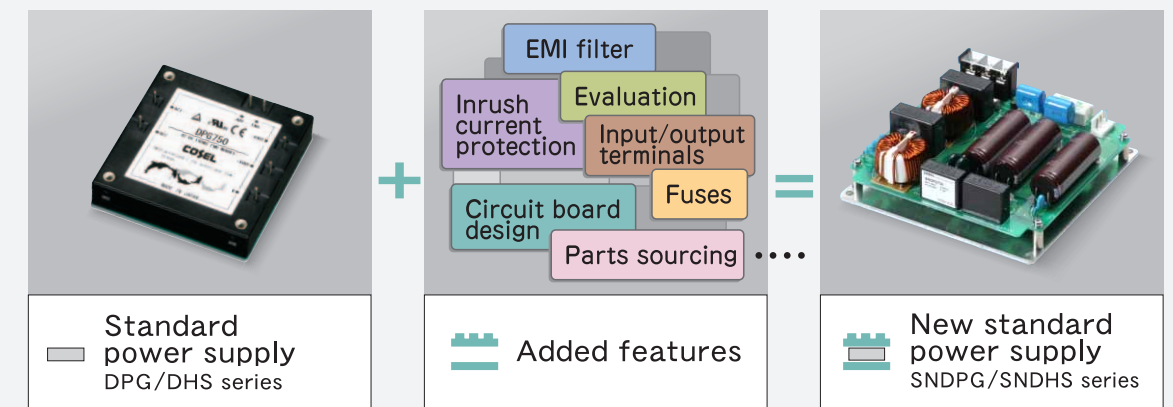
DPG750
COSEL

EMI filter
Inrush current protection
Evaluation
Input/output terminals
Fuses
Circuit board design
Parts sourcing
....

Standard power supply
DPG/DHS series

Added features

New standard power supply
SNDPG/SNDHS series